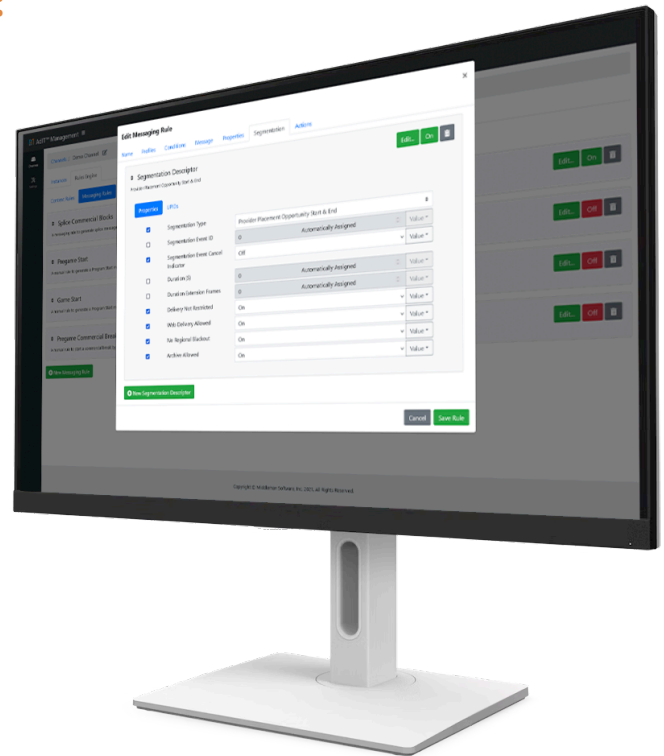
Edit Messaging Rule

Name Profiles Conditions Message Properties Segmentation Actions

Edit... On

Segmentation Descriptor
Provider Placement Opportunity Start & End

Properties UPIDs

| | | | |
|---|---|---|---|
| ☑ | Segmentation Type | Provider Placement Opportunity Start & End | |
| ☐ | Segmentation Event ID | Automatically Assigned | Value |
| ☑ | Segmentation Event Cancel Indicator | Off | |
| ☐ | Duration (S) | Automatically Assigned | |
| ☐ | Duration Extension Frames | Automatically Assigned | Value |
| ☑ | Delivery Not Restricted | On | Value |
| ☑ | Web Delivery Allowed | On | Value |
| ☑ | No Regional Blackout | On | Value |
| ☑ | Archive Allowed | On | Value |

New Segmentation Descriptor

Cancel Save Rule

Management

Splice Commercial Blocks

Program Start

Game Start

Program Commercial Break

New Messaging Rule

Edit... On
Edit... Off
Edit... Off
Edit... Off

Copyright © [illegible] Software, Inc. 2021. All Rights Reserved.